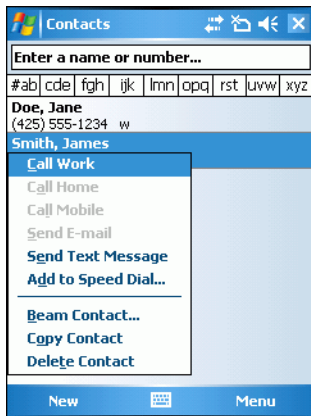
Contacts

Enter a name or number...

| #ab | cde | fgh | ijk | lmn | opq | rst | uvw | xyz |
|---|---|---|---|---|---|---|---|---|

Doe, Jane
(425) 555-1234 w

Smith, James

Call Work
Call Home
Call Mobile
Send E-mail
Send Text Message
Add to Speed Dial...
Beam Contact...
Copy Contact
Delete Contact

New
Menu